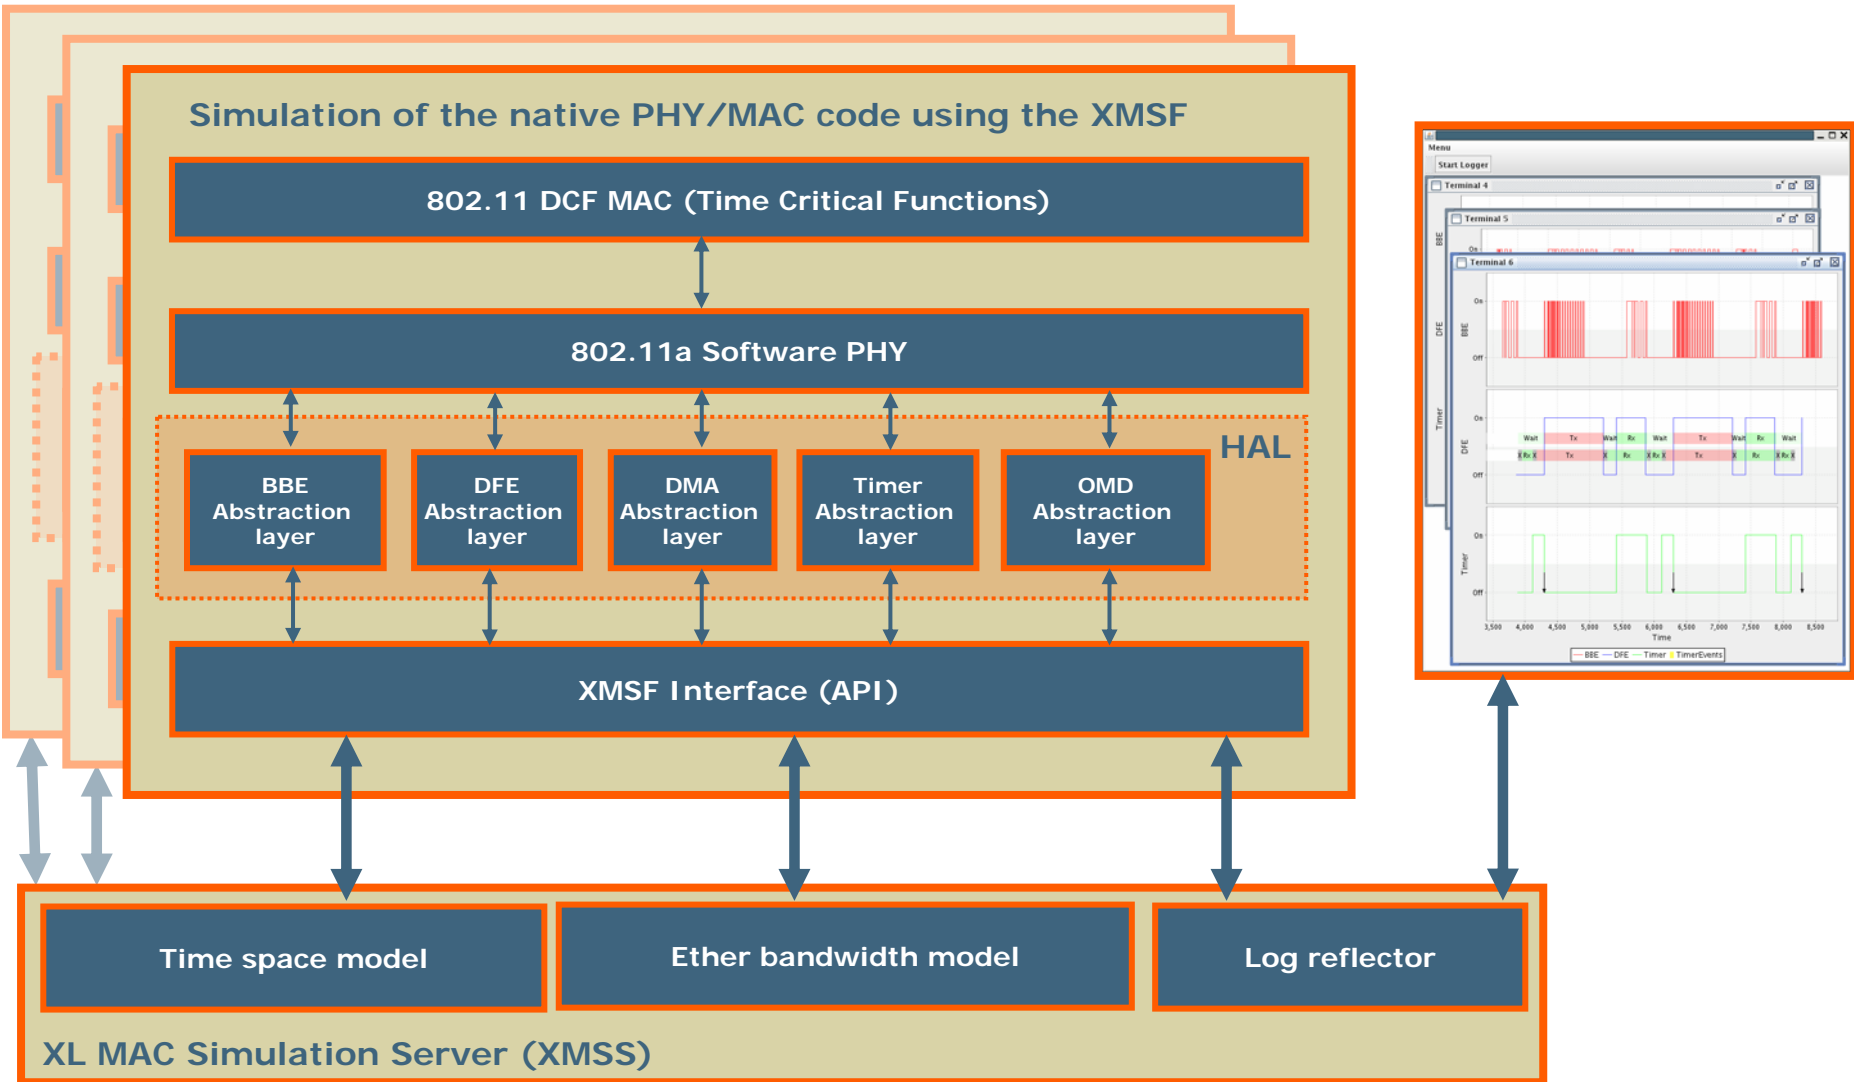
Simulation of the native PHY/MAC code using the XMSF

802.11 DCF MAC (Time Critical Functions)

802.11a Software PHY

HAL

BBE Abstraction layer

DFE Abstraction layer

DMA Abstraction layer

Timer Abstraction layer

OMD Abstraction layer

XMSF Interface (API)

Menu

Start Logger

Terminal 4

Terminal 5

Terminal 6

BBE

DFE

Timer

On

Off

Wait

Tx

Rx

Time

3,500 4,000 4,500 5,000 5,500 6,000 6,500 7,000 7,500 8,000 8,500

BBE DFE Timer TimerEvents

Time space model

Ether bandwidth model

Log reflector

XL MAC Simulation Server (XMSS)